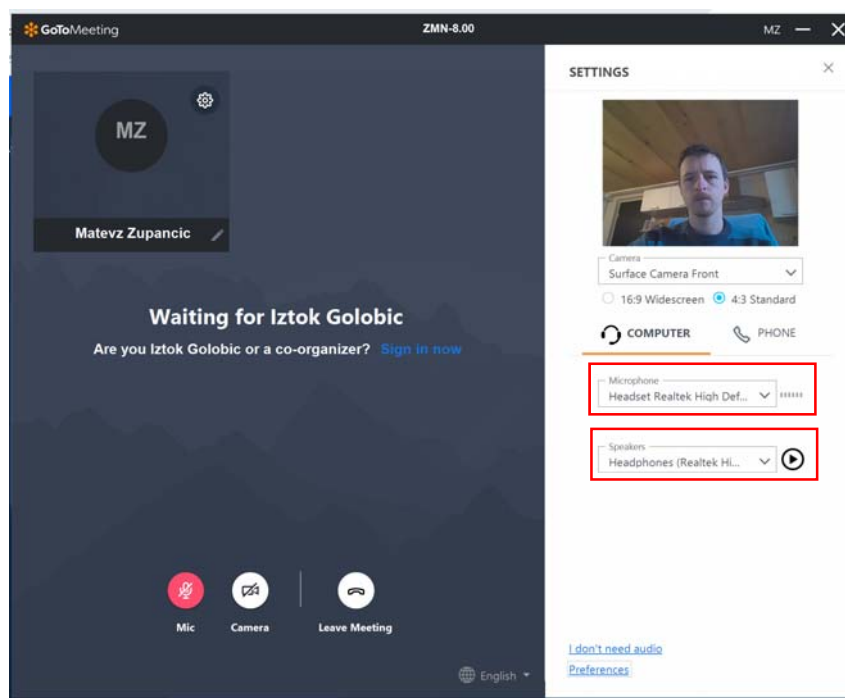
GoToMeeting
ZMN-8.00
MZ

MZ
Matevz Zupancic

Waiting for Iztok Golobic
Are you Iztok Golobic or a co-organizer? Sign in now

Mic
Camera
Leave Meeting

English

SETTINGS

Camera
Surface Camera Front
16:9 Widescreen
4:3 Standard

COMPUTER
PHONE

Microphone
Headset Realtek High Def...

Speakers
Headphones (Realtek Hi...

I don't need audio
Preferences